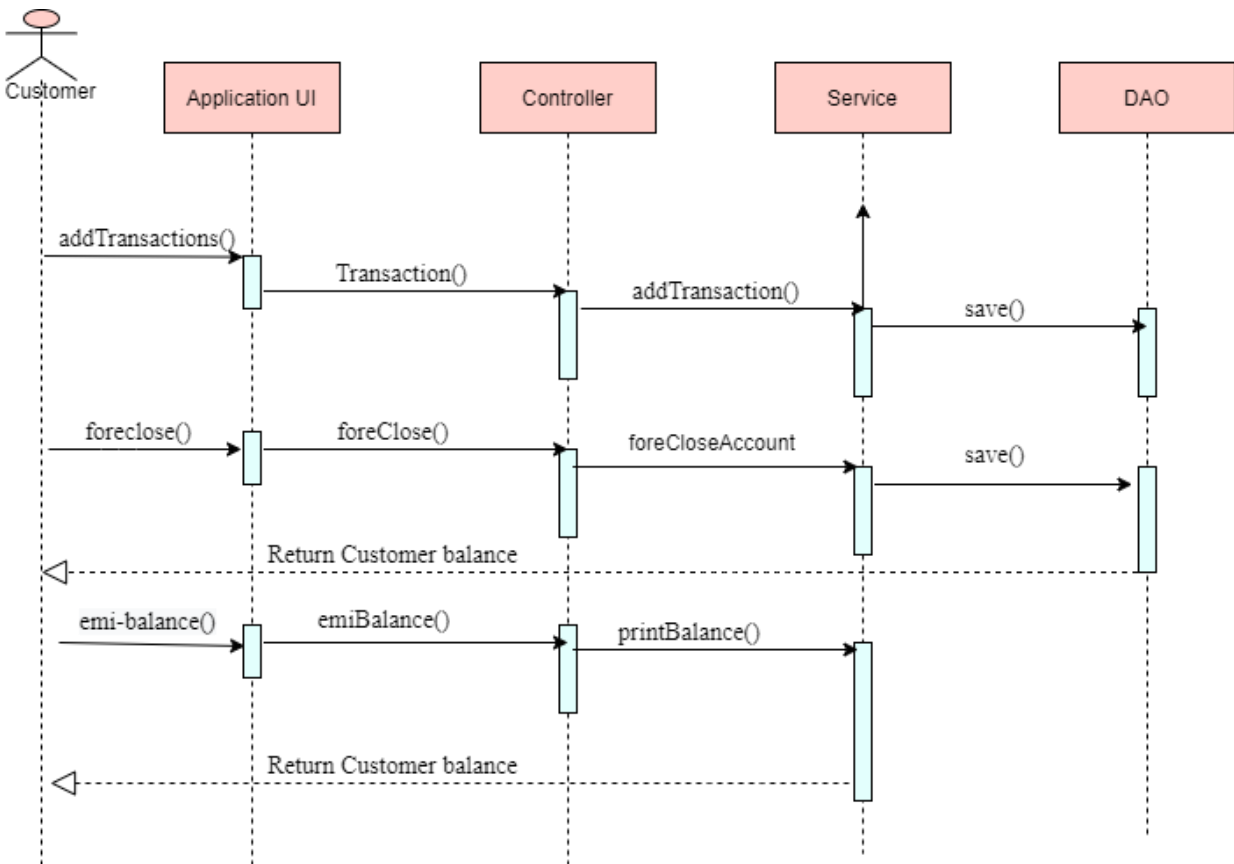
Customer

Application UI

Controller

Service

DAO

addTransactions()

Transaction()

addTransaction()

save()

foreclose()

foreClose()

foreCloseAccount

save()

Return Customer balance

emi-balance()

emiBalance()

printBalance()

Return Customer balance